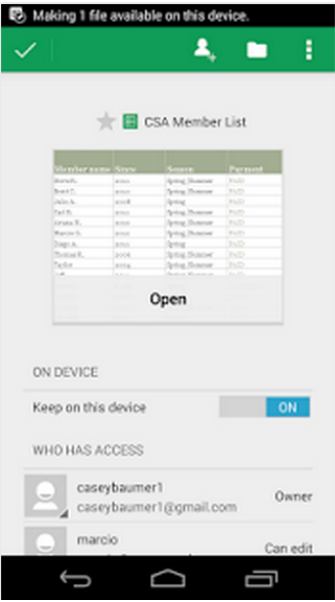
Making 1 file available on this device.

CSA Member List

| Member name | Since | Season | Payment |
|---|---|---|---|
| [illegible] | 2010 | Spring, Summer | PAID |
| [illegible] | 2010 | Spring | PAID |
| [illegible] | 2008 | Spring | PAID |
| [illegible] | 2010 | Spring, Summer | PAID |
| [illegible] | 2010 | Spring, Summer | PAID |
| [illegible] | 2010 | Spring, Summer | PAID |
| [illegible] | 2010 | Spring | PAID |
| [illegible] | 2004 | Spring, Summer | PAID |
| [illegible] | 2005 | Spring, Summer | PAID |

Open

ON DEVICE

Keep on this device

ON

WHO HAS ACCESS

caseybaumer1
caseybaumer1@gmail.com
Owner

marcio
Can edit